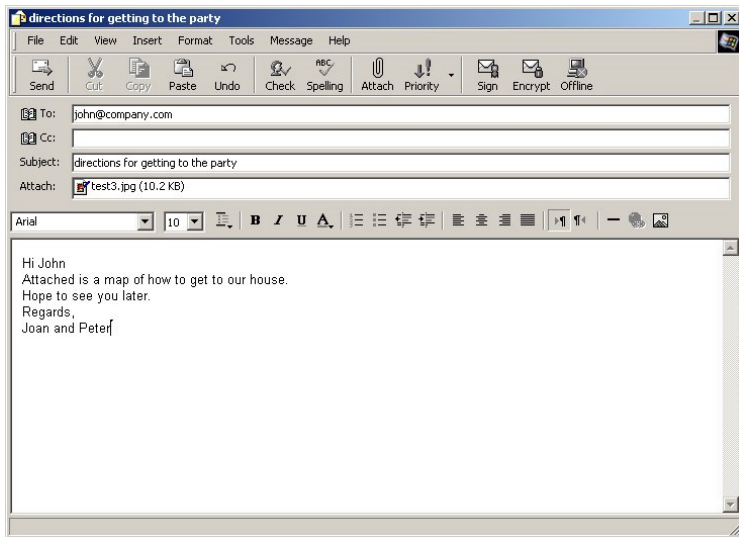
directions for getting to the party

File Edit View Insert Format Tools Message Help

Send Cut Copy Paste Undo Check Spelling Attach Priority Sign Encrypt Offline

To: john@company.com

Cc:

Subject: directions for getting to the party

Attach: test3.jpg (10.2 KB)

Arial 10 B I U A

Hi John
Attached is a map of how to get to our house.
Hope to see you later.
Regards,
Joan and Peter